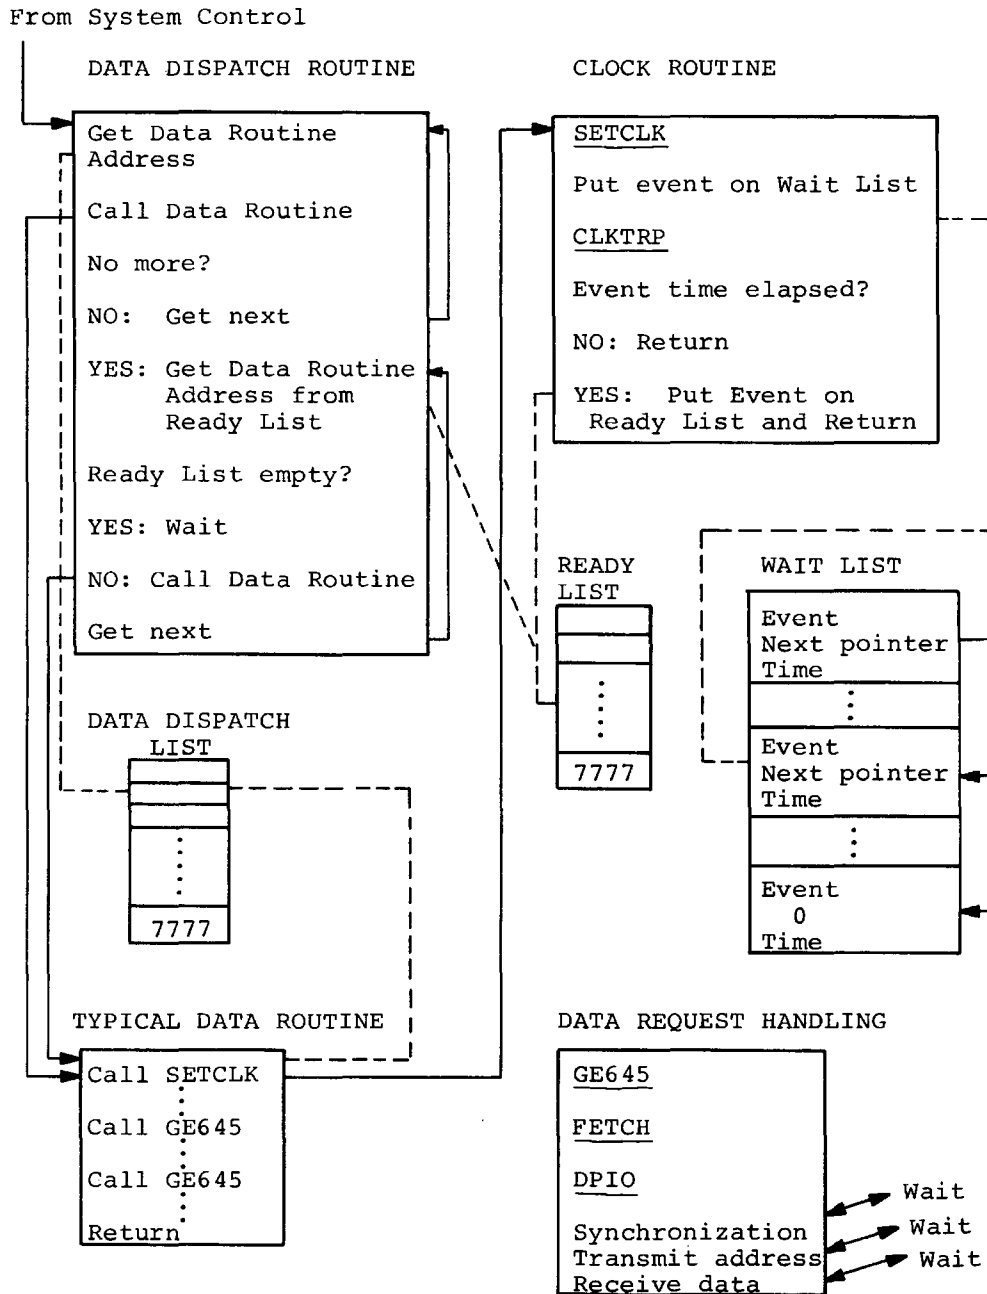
From System Control

DATA DISPATCH ROUTINE

Get Data Routine Address

Call Data Routine

No more?

NO: Get next

YES: Get Data Routine Address from Ready List

Ready List empty?

YES: Wait

NO: Call Data Routine

Get next

CLOCK ROUTINE

SETCLK

Put event on Wait List

CLKTRP

Event time elapsed?

NO: Return

YES: Put Event on Ready List and Return

READY LIST

7777

WAIT LIST

| Event Next pointer Time |
|---|
| ⋮ |
| Event Next pointer Time |
| ⋮ |
| Event 0 Time |

DATA DISPATCH LIST

7777

TYPICAL DATA ROUTINE

Call SETCLK

Call GE645

Call GE645

Return

DATA REQUEST HANDLING

GE645

FETCH

DPIO

Synchronization
Transmit address
Receive data

Wait
Wait
Wait